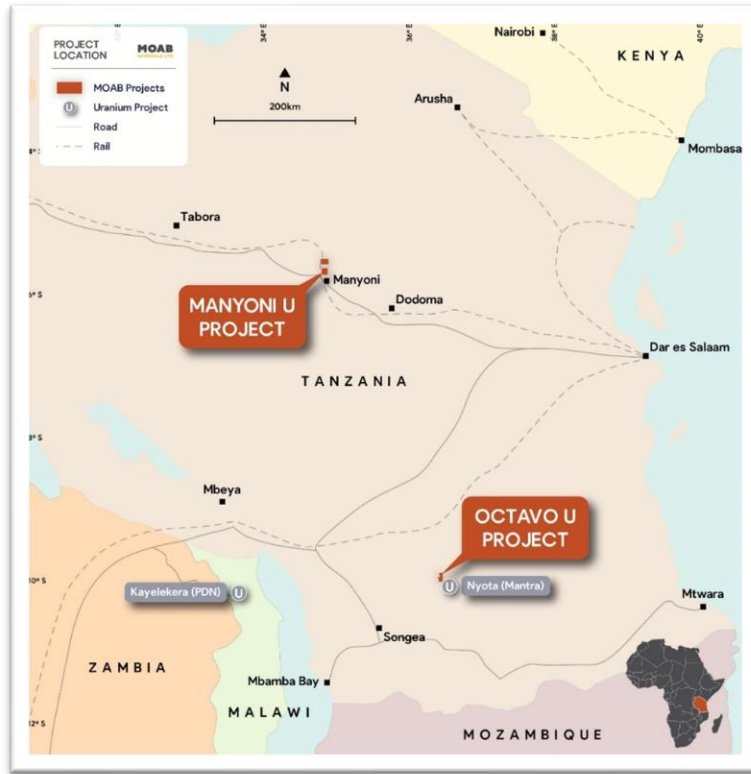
PROJECT LOCATION

MOAB MINERALS LTD

MOAB Projects

U Uranium Project

Road

Rail

N

200km

34° E

36° E

38° E

40° E

Nairobi

KENYA

Arusha

Mombasa

Tabora

Manyoni

MANYONI U PROJECT

Dodoma

Dar es Salaam

TANZANIA

Mbeya

OCTAVO U PROJECT

Kayelekera (PDN) U

U Nyota (Mantra)

Mtwara

Songea

ZAMBIA

Mbamba Bay

MALAWI

MOZAMBIQUE

6° S

8° S

10° S

12° S